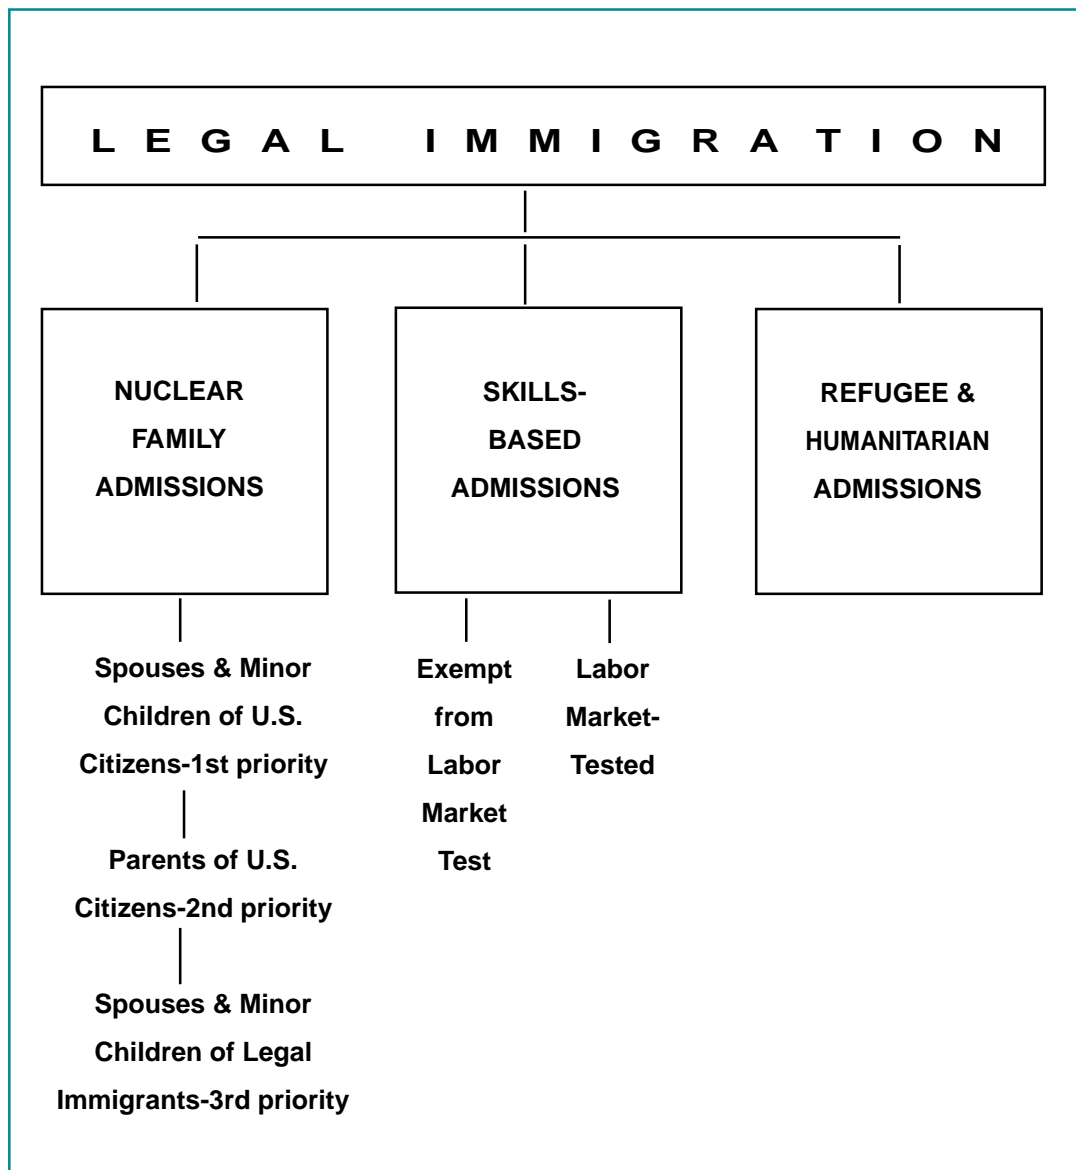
LEGAL IMMIGRATION

NUCLEAR FAMILY ADMISSIONS

SKILLS-BASED ADMISSIONS

REFUGEE & HUMANITARIAN ADMISSIONS

Spouses & Minor Children of U.S. Citizens-1st priority

Parents of U.S. Citizens-2nd priority

Spouses & Minor Children of Legal Immigrants-3rd priority

Exempt from Labor Market Test

Labor Market-Tested